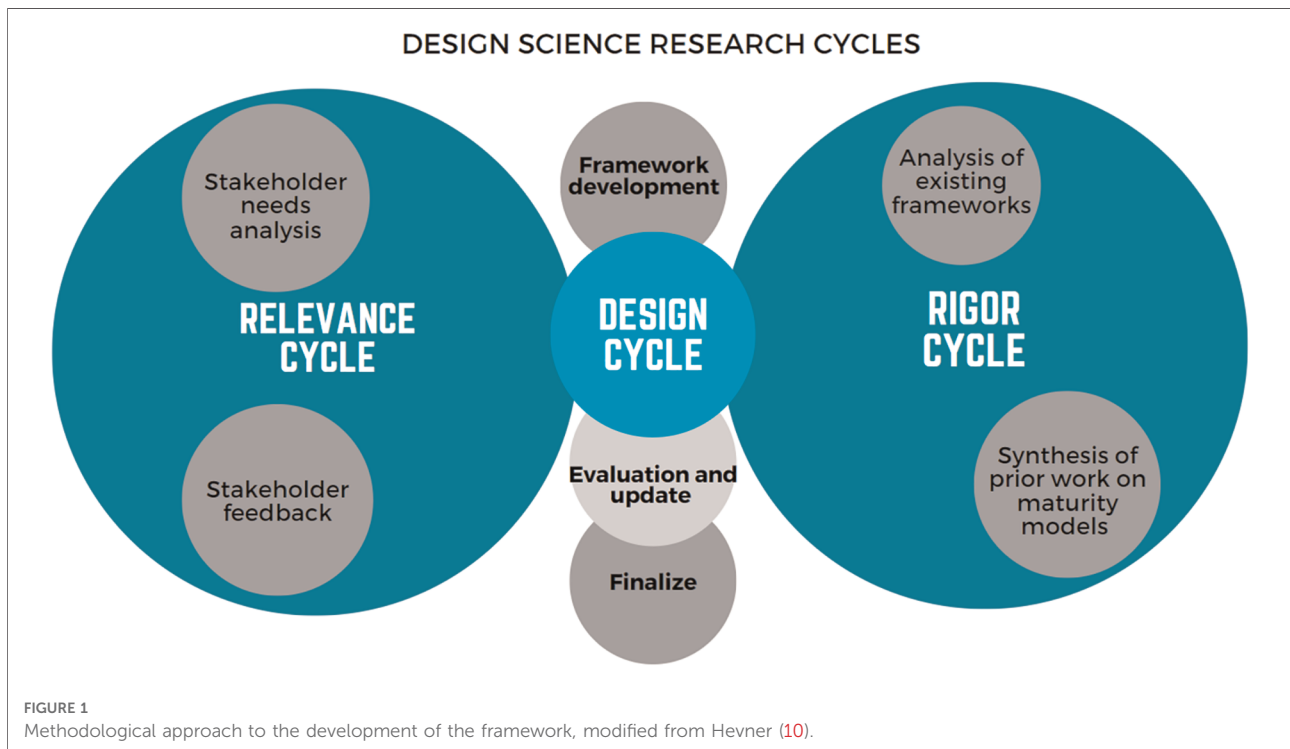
DESIGN SCIENCE RESEARCH CYCLES

Stakeholder needs analysis

RELEVANCE CYCLE

Stakeholder feedback

Framework development

DESIGN CYCLE

Evaluation and update

Finalize

Analysis of existing frameworks

RIGOR CYCLE

Synthesis of prior work on maturity models

FIGURE 1
Methodological approach to the development of the framework, modified from Hevner (10).